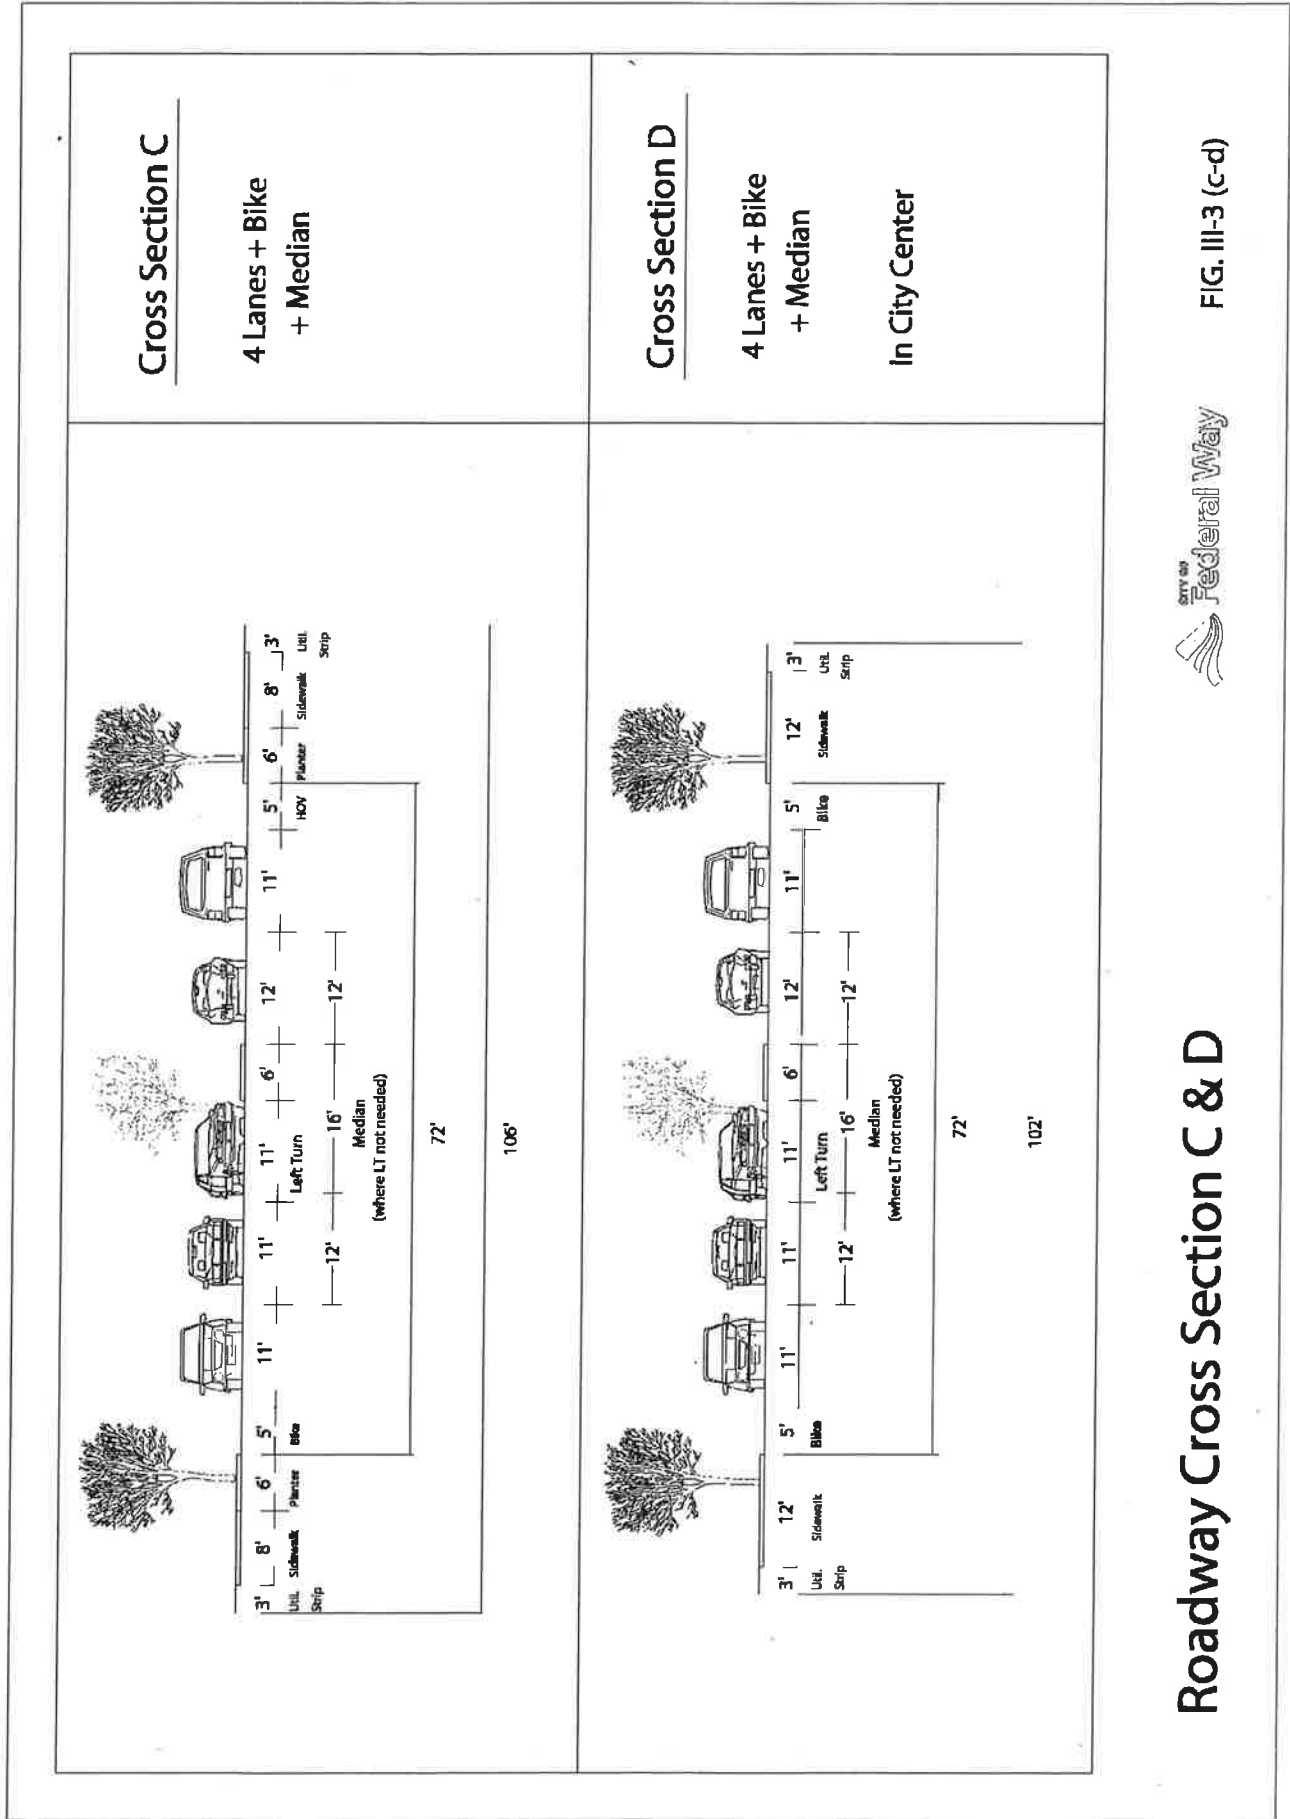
Cross Section C

4 Lanes + Bike + Median

3' Util. Strip
8' Sidewalk
6' Planter
5' Bike
11'
11'
11' Left Turn
6'
12'
11'
5' HOV
6' Planter
8' Sidewalk
3' Util. Strip

12'
16' Median (where LT not needed)
12'

72'

106'

Cross Section D

4 Lanes + Bike + Median

In City Center

3' Util. Strip
12' Sidewalk
5' Bike
11'
11'
11' Left Turn
6'
12'
11'
5' Bike
12' Sidewalk
3' Util. Strip

12'
16' Median (where LT not needed)
12'

72'

102'

Roadway Cross Section C & D

CITY OF Federal Way

FIG. III-3 (c-d)